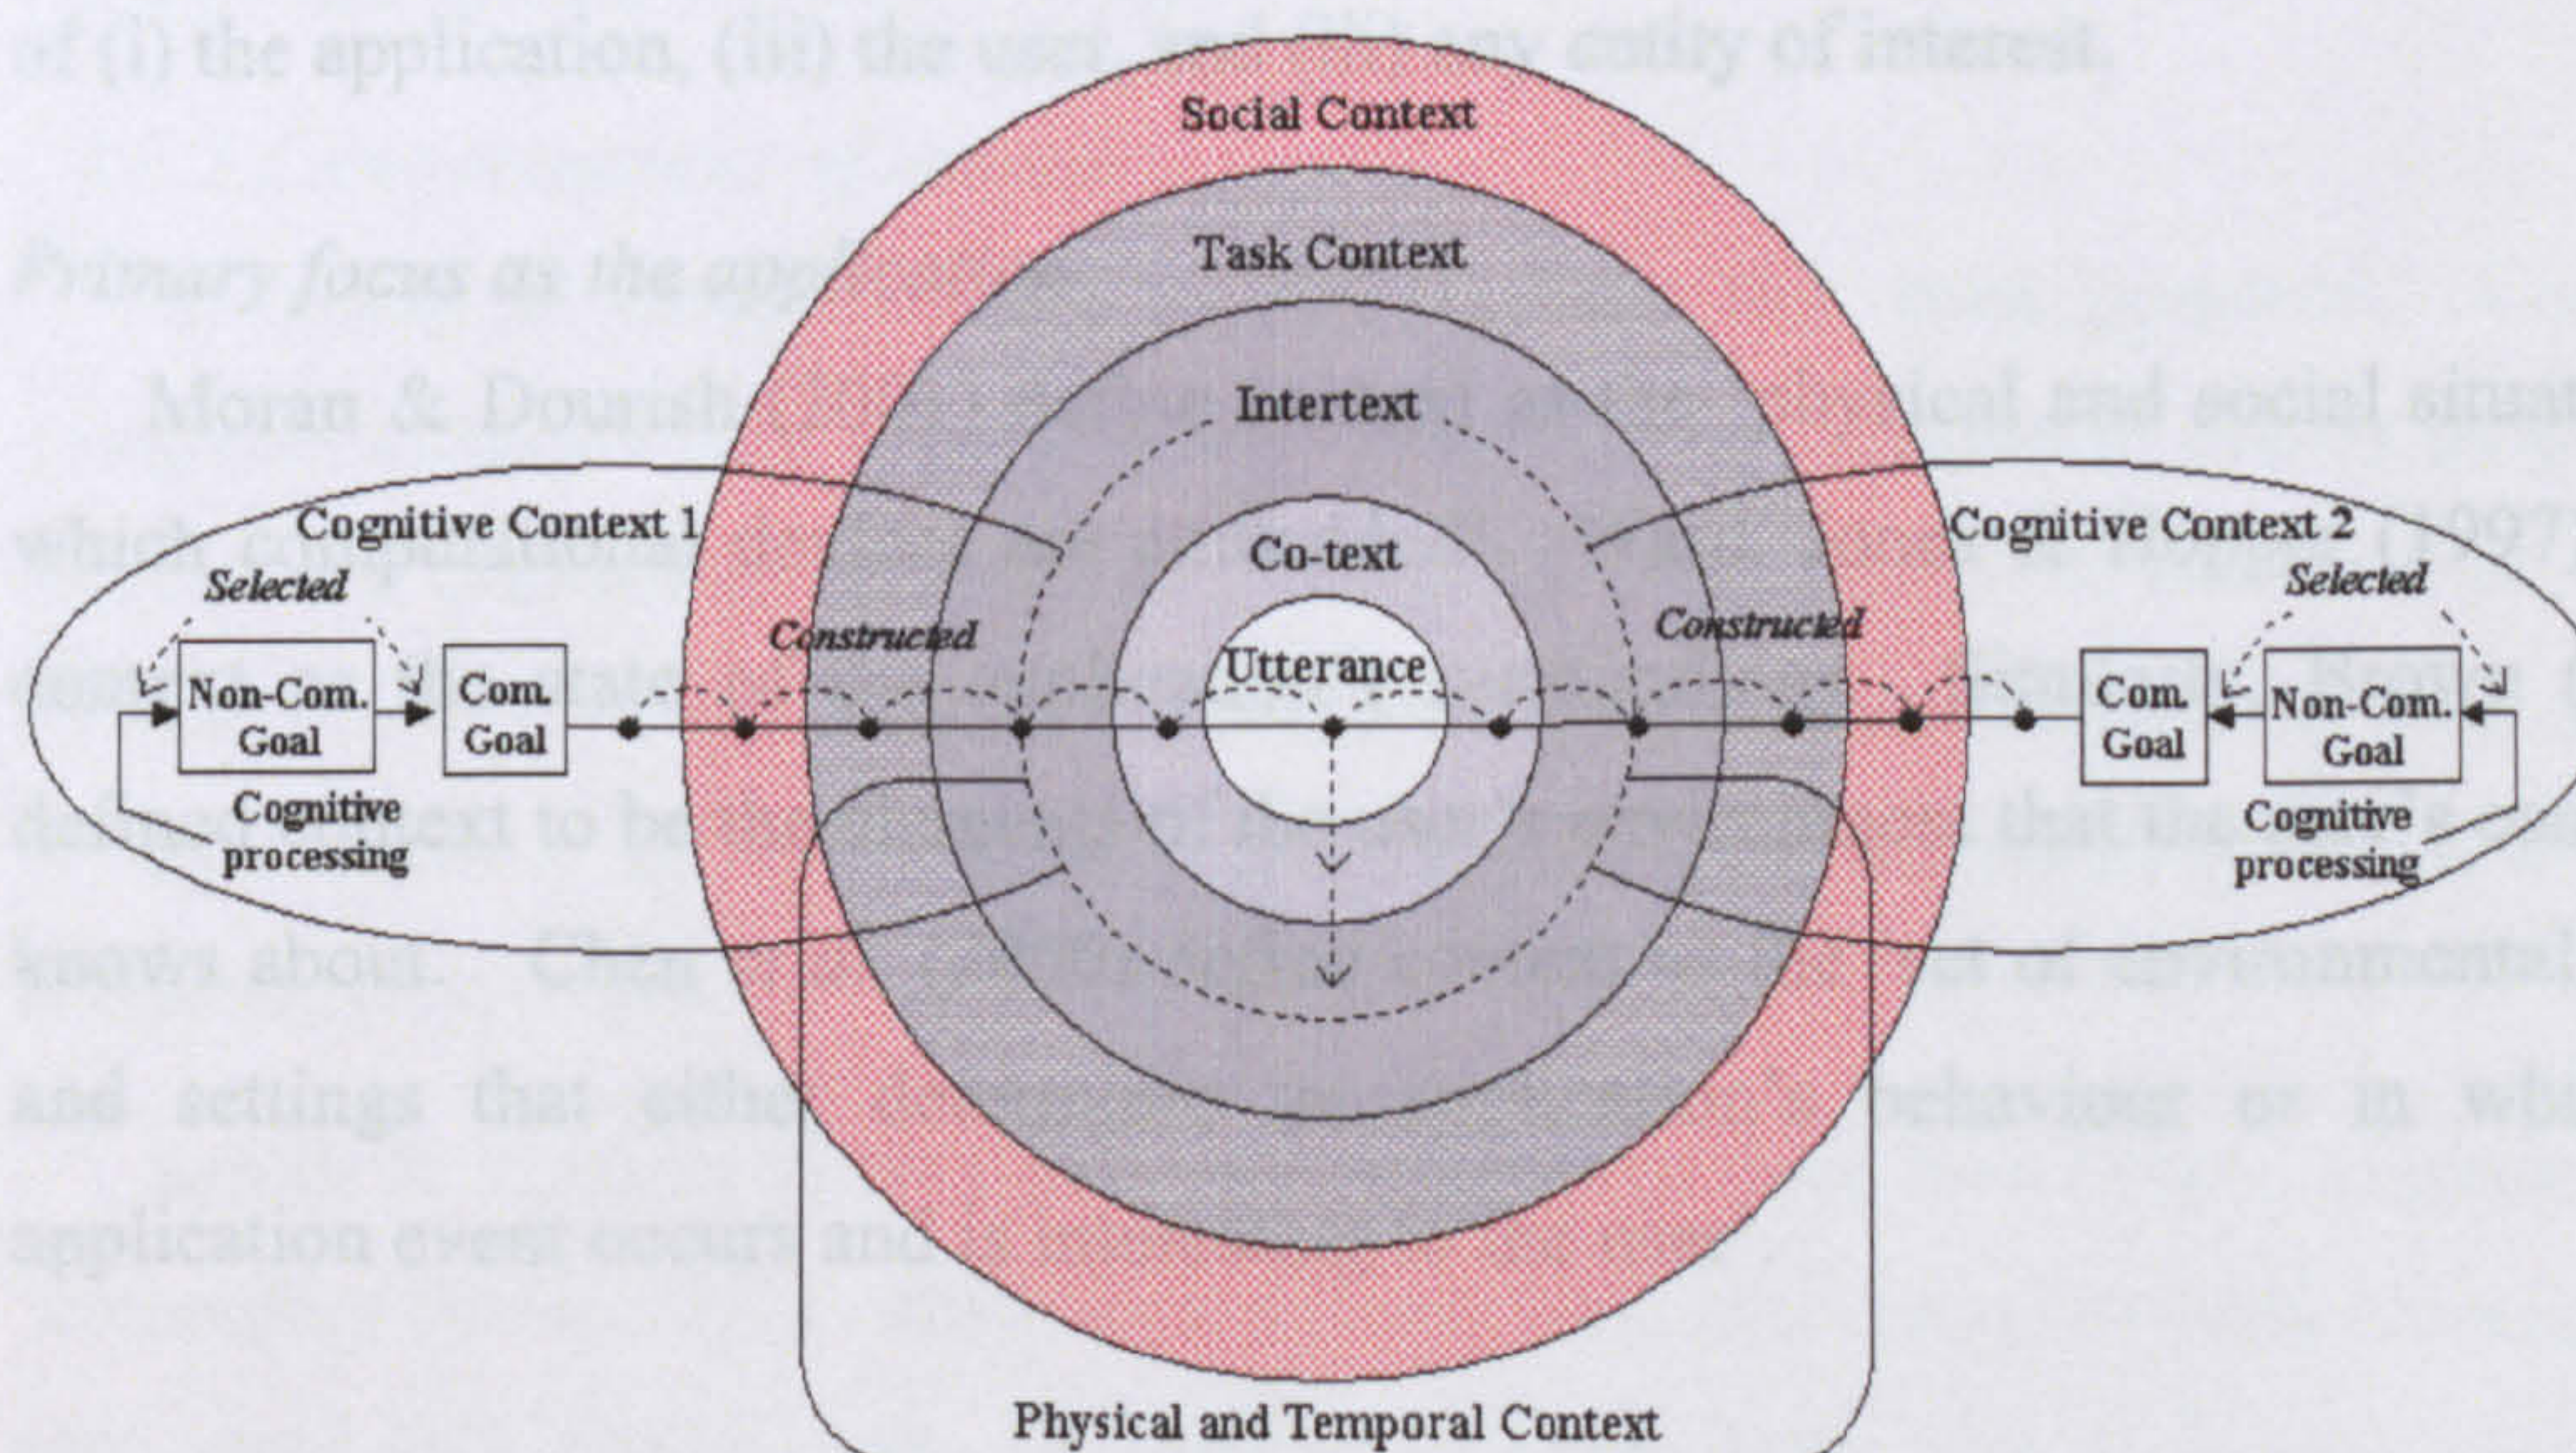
of (i) the application, (iii) the user, and (iii) any entity of interest.

Primary focus on the appl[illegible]

Moran & Dourish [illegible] physical and social situat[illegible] which computational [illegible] (1997) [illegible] state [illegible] defined context to be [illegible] that the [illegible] knows about. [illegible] of environmental and settings that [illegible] behaviour or in wh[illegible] application event occurs and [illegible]

Social Context

Task Context

Intertext

Co-text

Utterance

Cognitive Context 1

Selected

Non-Com. Goal

Com. Goal

Cognitive processing

Constructed

Constructed

Cognitive Context 2

Selected

Com. Goal

Non-Com. Goal

Cognitive processing

Physical and Temporal Context